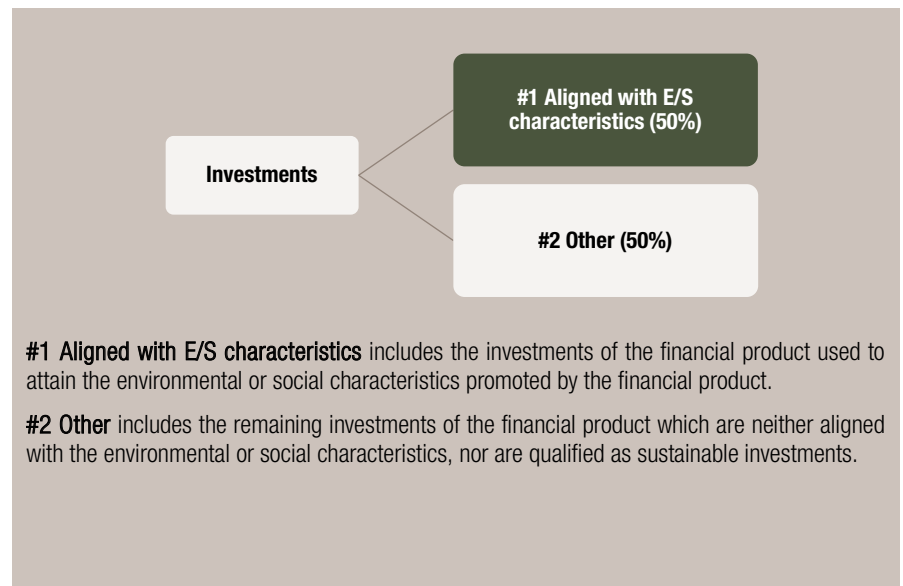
Investments

#1 Aligned with E/S characteristics (50%)

#2 Other (50%)

#1 Aligned with E/S characteristics includes the investments of the financial product used to attain the environmental or social characteristics promoted by the financial product.

#2 Other includes the remaining investments of the financial product which are neither aligned with the environmental or social characteristics, nor are qualified as sustainable investments.